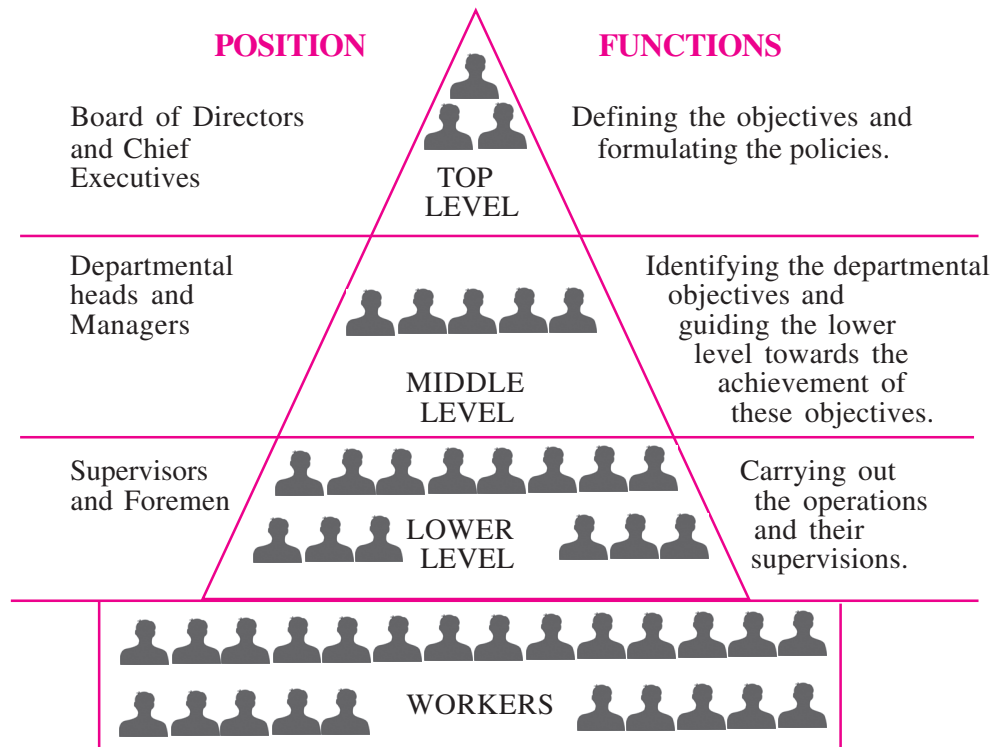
POSITION

FUNCTIONS

Board of Directors and Chief Executives

TOP LEVEL

Defining the objectives and formulating the policies.

Departmental heads and Managers

MIDDLE LEVEL

Identifying the departmental objectives and guiding the lower level towards the achievement of these objectives.

Supervisors and Foremen

LOWER LEVEL

Carrying out the operations and their supervisions.

WORKERS